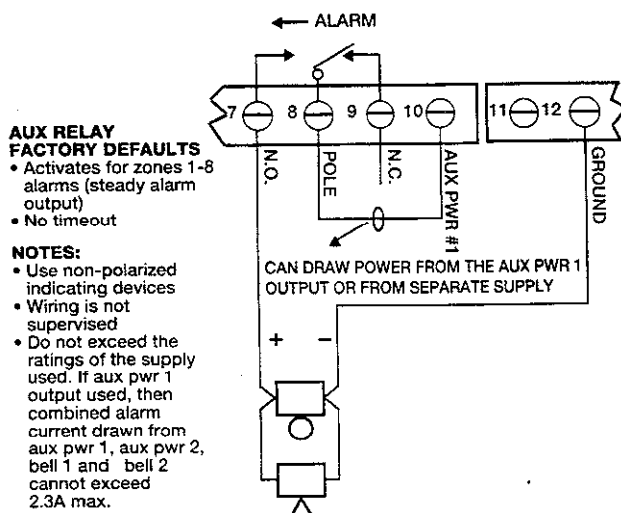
ALARM

AUX RELAY FACTORY DEFAULTS
• Activates for zones 1-8 alarms (steady alarm output)
• No timeout

NOTES:
• Use non-polarized indicating devices
• Wiring is not supervised
• Do not exceed the ratings of the supply used. If aux pwr 1 output used, then combined alarm current drawn from aux pwr 1, aux pwr 2, bell 1 and bell 2 cannot exceed 2.3A max.

7 8 9 10 11 12

N.O.
POLE
N.C.
AUX PWR #1
GROUND

CAN DRAW POWER FROM THE AUX PWR 1 OUTPUT OR FROM SEPARATE SUPPLY

+ –